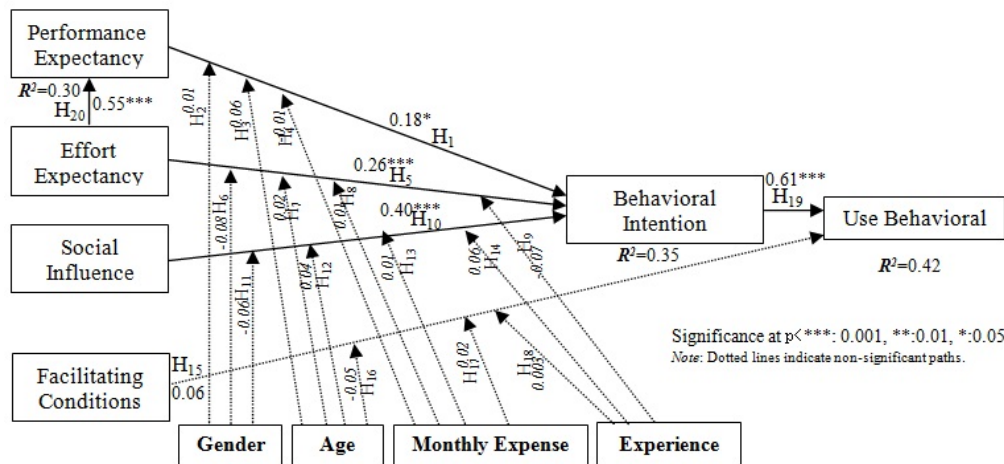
Performance Expectancy

$R^2$=0.30

$H_{20}$ 0.55***

Effort Expectancy

Social Influence

Facilitating Conditions

$H_{15}$
0.06

0.18*
$H_1$

0.26***
$H_5$

0.40***
$H_{10}$

$H_2$ 0.01

$H_3$ 0.06

$H_4$ 0.01

-0.08 $H_6$

0.02 $H_7$

0.04 $H_8$

-0.06 $H_{11}$

0.04 $H_{12}$

0.01 $H_{13}$

0.06 $H_{14}$

-0.07 $H_9$

-0.05 $H_{16}$

0.02 $H_{17}$

0.003 $H_{18}$

Behavioral Intention

$R^2$=0.35

0.61***
$H_{19}$

Use Behavioral

$R^2$=0.42

Significance at p<***: 0.001, **:0.01, *:0.05
Note: Dotted lines indicate non-significant paths.

Gender

Age

Monthly Expense

Experience